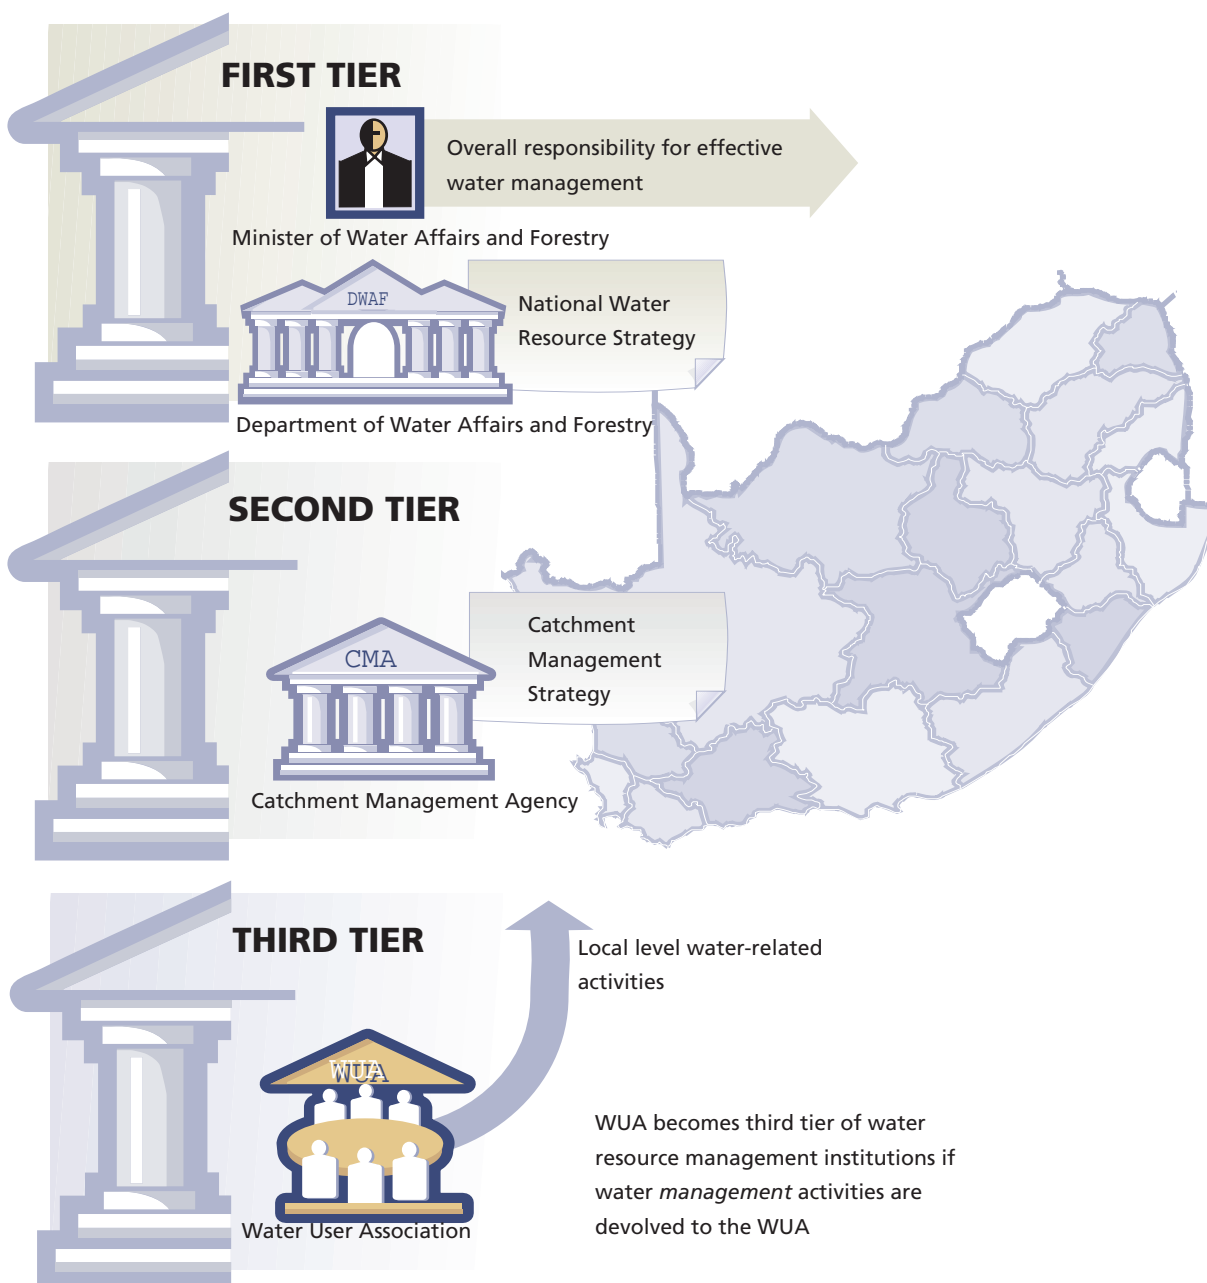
FIRST TIER

Overall responsibility for effective water management

Minister of Water Affairs and Forestry

DWAF

National Water Resource Strategy

Department of Water Affairs and Forestry

SECOND TIER

CMA

Catchment Management Strategy

Catchment Management Agency

THIRD TIER

Local level water-related activities

WUA

Water User Association

WUA becomes third tier of water resource management institutions if water *management* activities are devolved to the WUA